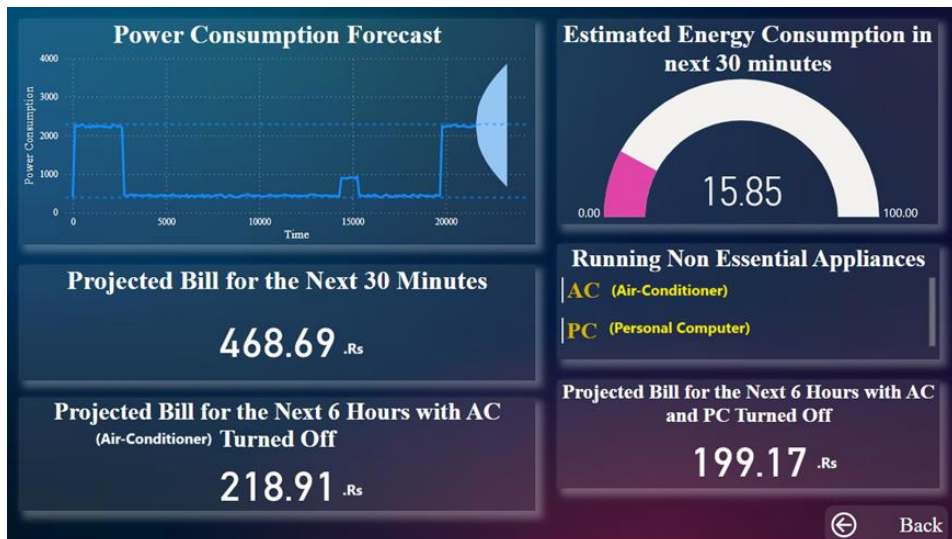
Power Consumption Forecast

4000
3000
2000
1000
0
Power Consumption
0
5000
10000
15000
20000
Time

Estimated Energy Consumption in next 30 minutes

15.85
0.00
100.00

Projected Bill for the Next 30 Minutes

468.69 .Rs

Running Non Essential Appliances

AC (Air-Conditioner)

PC (Personal Computer)

Projected Bill for the Next 6 Hours with AC (Air-Conditioner) Turned Off

218.91 .Rs

Projected Bill for the Next 6 Hours with AC and PC Turned Off

199.17 .Rs

Back